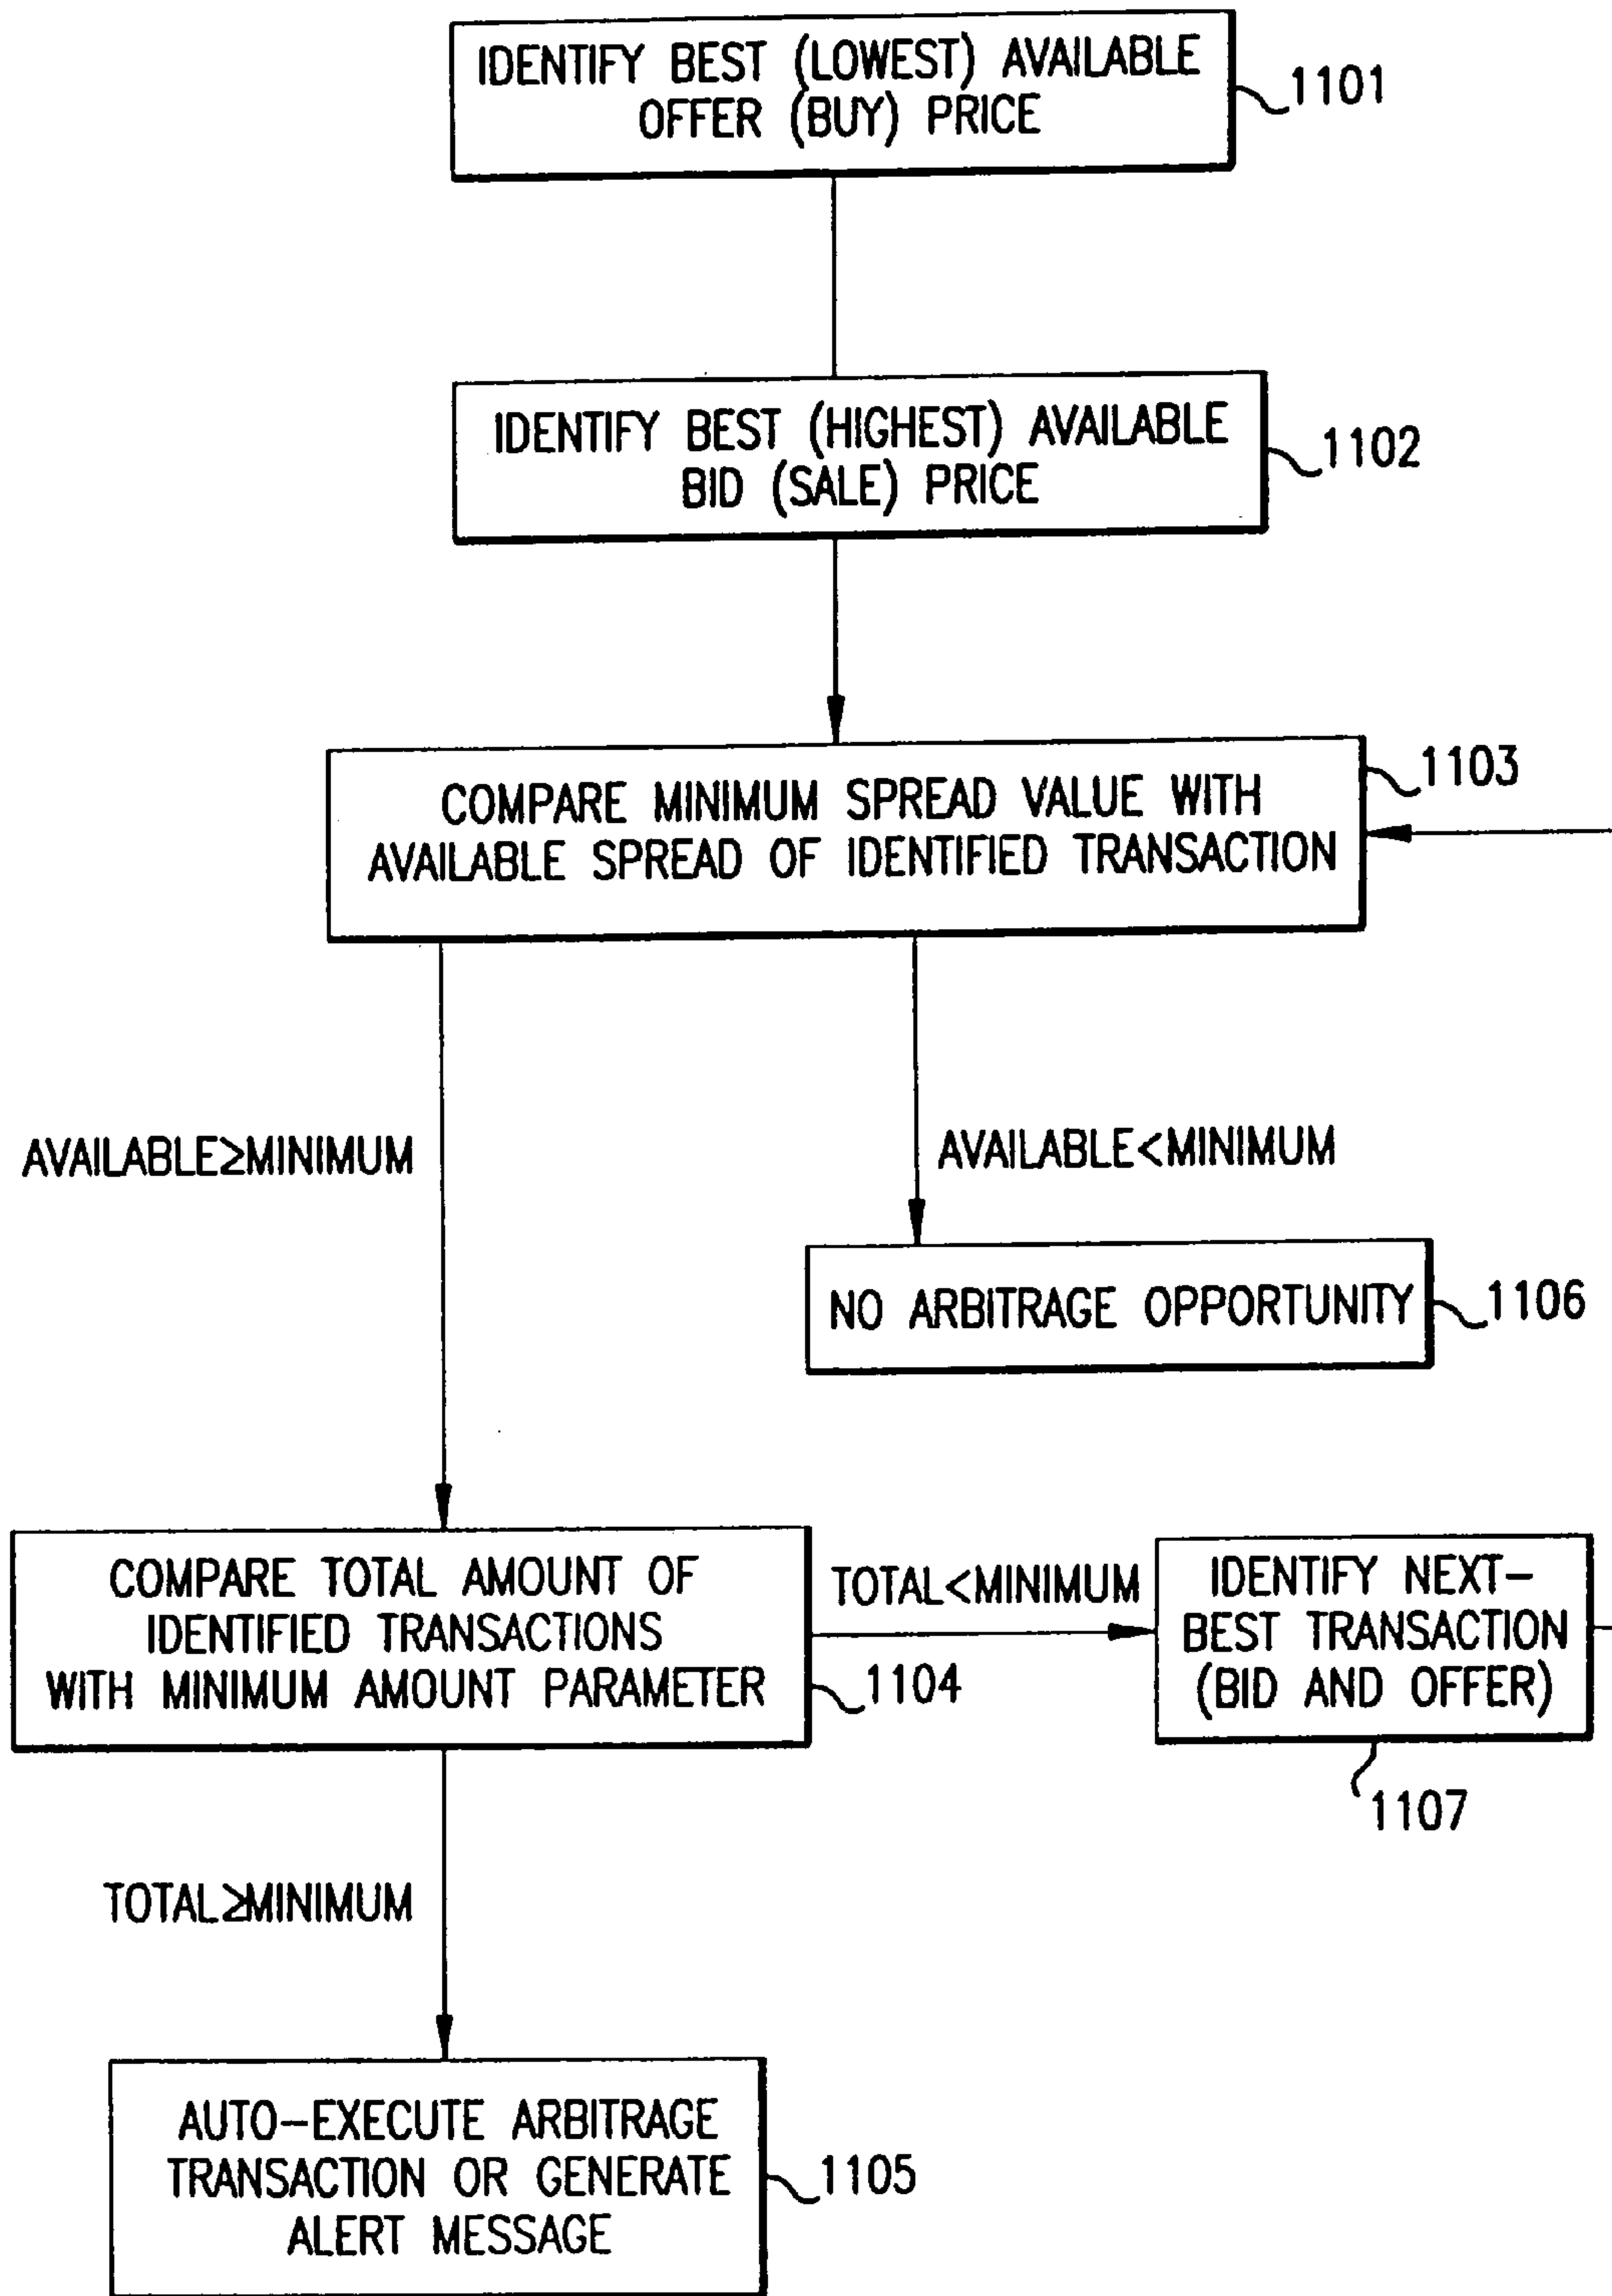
IDENTIFY BEST (LOWEST) AVAILABLE OFFER (BUY) PRICE

1101

IDENTIFY BEST (HIGHEST) AVAILABLE BID (SALE) PRICE

1102

COMPARE MINIMUM SPREAD VALUE WITH AVAILABLE SPREAD OF IDENTIFIED TRANSACTION

1103

AVAILABLE≥MINIMUM

AVAILABLE<MINIMUM

NO ARBITRAGE OPPORTUNITY

1106

COMPARE TOTAL AMOUNT OF IDENTIFIED TRANSACTIONS WITH MINIMUM AMOUNT PARAMETER

1104

TOTAL<MINIMUM

IDENTIFY NEXT-BEST TRANSACTION (BID AND OFFER)

1107

TOTAL≥MINIMUM

AUTO-EXECUTE ARBITRAGE TRANSACTION OR GENERATE ALERT MESSAGE

1105